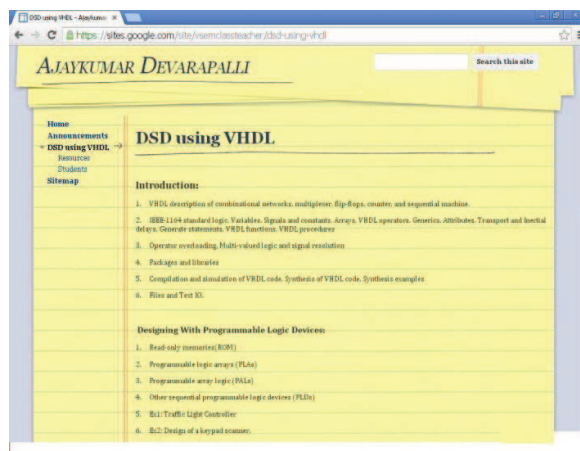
DSD using VHDL - Ajaykumar ×

https://sites.google.com/site/vsemclassteacher/dsd-using-vhdl

AJAYKUMAR DEVARAPALLI

Search this site

Home
Announcements
DSD using VHDL
Resources
Students
Sitemap

DSD using VHDL

Introduction:

1. VHDL description of combinational networks, multiplexer, flip-flops, counter, and sequential machine.

2. IEEE-1164 standard logic, Variables, Signals and constants, Arrays, VHDL operators, Generics, Attributes, Transport and Inertial delays, Generate statements, VHDL functions, VHDL procedures

3. Operator overloading, Multi-valued logic and signal resolution

4. Packages and libraries

5. Compilation and simulation of VHDL code, Synthesis of VHDL code, Synthesis examples

6. Files and Test IO.

Designing With Programmable Logic Devices:

1. Read-only memories(ROM)

2. Programmable logic arrays (PLAs)

3. Programmable array logic (PALs)

4. Other sequential programmable logic devices (PLDs)

5. Ex1: Traffic Light Controller

6. Ex2: Design of a keypad scanner.